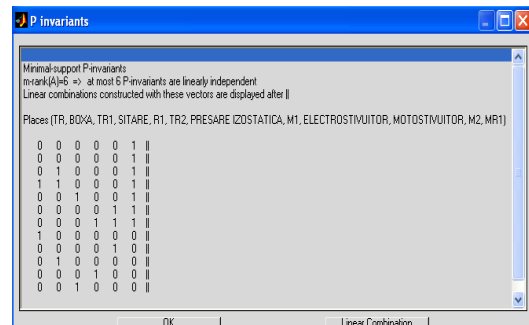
P invariants

Minimal-support P-invariants
m-rank(A)=6 => at most 6 P-invariants are linearly independent
Linear combinations constructed with these vectors are displayed after ||

Places (TR, BOXA, TR1, SITARE, R1, TR2, PRESARE IZOSTATICA, M1, ELECTROSTIVUITOR, MOTOSTIVUITOR, M2, MR1)

| | | | | | | |
|---|---|---|---|---|---|---|
| 0 | 0 | 0 | 0 | 0 | 1 | \|\| |
| 0 | 0 | 0 | 0 | 0 | 1 | \|\| |
| 0 | 1 | 0 | 0 | 0 | 1 | \|\| |
| 1 | 1 | 0 | 0 | 0 | 1 | \|\| |
| 0 | 0 | 1 | 0 | 0 | 1 | \|\| |
| 0 | 0 | 0 | 0 | 1 | 1 | \|\| |
| 0 | 0 | 0 | 1 | 1 | 1 | \|\| |
| 1 | 0 | 0 | 0 | 0 | 0 | \|\| |
| 0 | 0 | 0 | 0 | 1 | 0 | \|\| |
| 0 | 1 | 0 | 0 | 0 | 0 | \|\| |
| 0 | 0 | 0 | 1 | 0 | 0 | \|\| |
| 0 | 0 | 1 | 0 | 0 | 0 | \|\| |

OK

Linear Combination